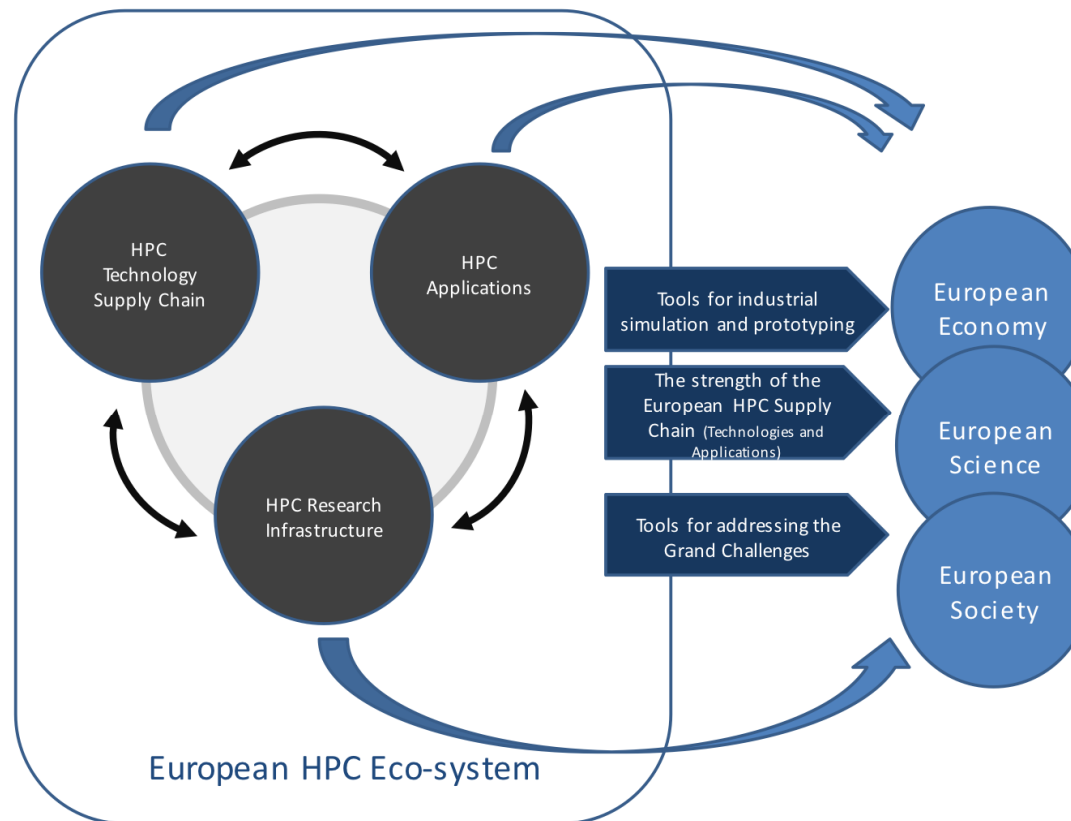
HPC Technology Supply Chain

HPC Applications

HPC Research Infrastructure

Tools for industrial simulation and prototyping

The strength of the European HPC Supply Chain (Technologies and Applications)

Tools for addressing the Grand Challenges

European Economy

European Science

European Society

European HPC Eco-system